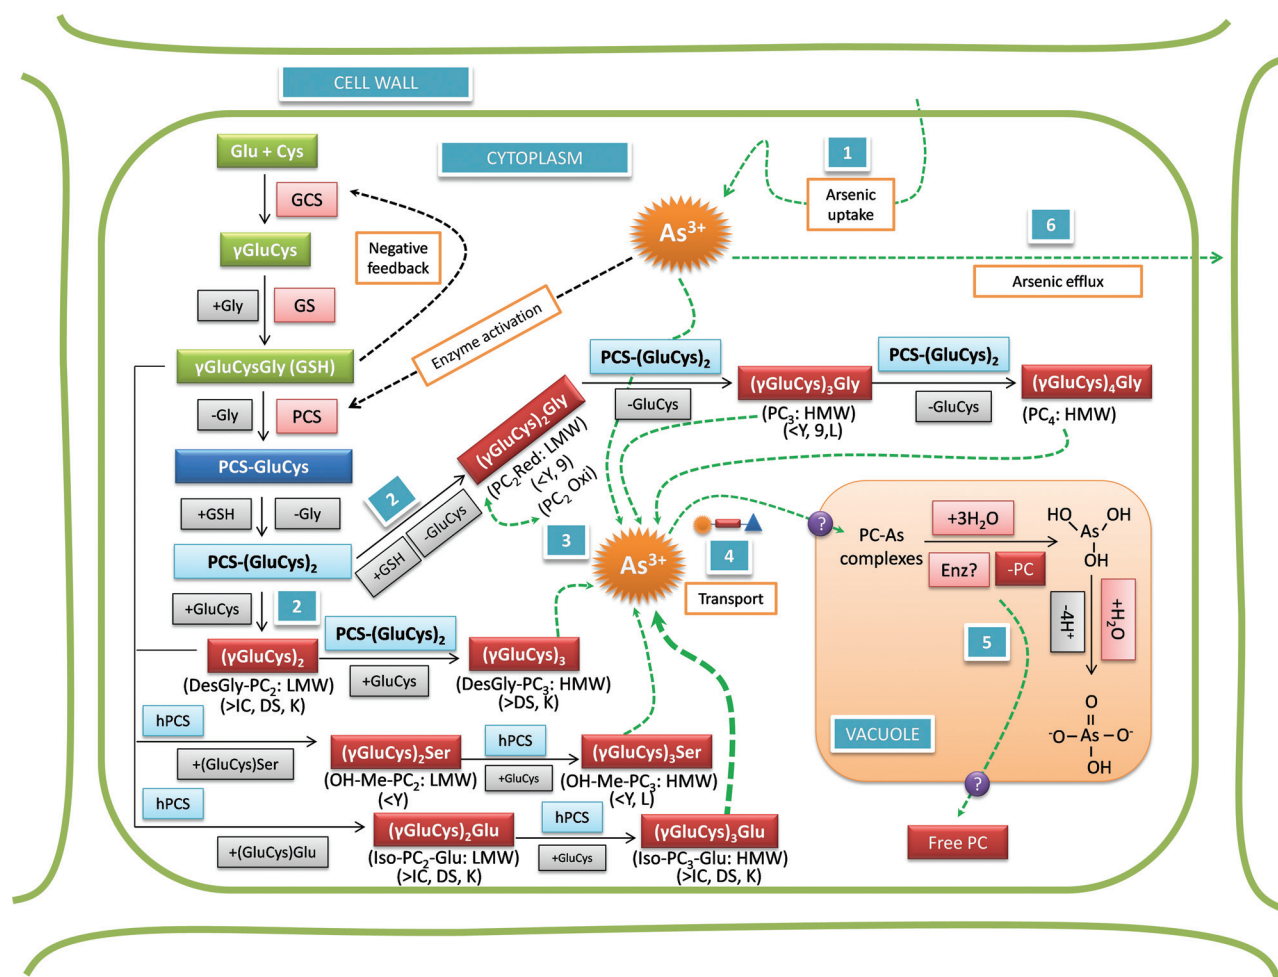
CELL WALL

CYTOPLASM

Glu + Cys

GCS

γGluCys

Negative feedback

+Gly

GS

γGluCysGly (GSH)

Enzyme activation

-Gly

PCS

PCS-GluCys

+GSH

-Gly

PCS-(GluCys)$_2$

+GluCys

2

1

Arsenic uptake

As$^{3+}$

6

Arsenic efflux

PCS-(GluCys)$_2$

-GluCys

(γGluCys)$_2$Gly

(PC$_2$Red: LMW)

(<Y, 9)

(PC$_2$ Oxi)

+GSH

-GluCys

2

3

(γGluCys)$_3$Gly

(PC$_3$: HMW)

(<Y, 9,L)

PCS-(GluCys)$_2$

-GluCys

(γGluCys)$_4$Gly

(PC$_4$: HMW)

As$^{3+}$

4

Transport

?

PC-As complexes

+3H$_2$O

Enz?

-PC

HO

As

OH

OH

-4H$^+$

+H$_2$O

5

VACUOLE

O

$^-$O – As – O$^-$

OH

?

Free PC

(γGluCys)$_2$

(DesGly-PC$_2$: LMW)

(>IC, DS, K)

PCS-(GluCys)$_2$

+GluCys

(γGluCys)$_3$

(DesGly-PC$_3$: HMW)

(>DS, K)

hPCS

+(GluCys)Ser

(γGluCys)$_2$Ser

(OH-Me-PC$_2$: LMW)

(<Y)

hPCS

+GluCys

(γGluCys)$_3$Ser

(OH-Me-PC$_3$: HMW)

(<Y, L)

hPCS

+(GluCys)Glu

(γGluCys)$_2$Glu

(Iso-PC$_2$-Glu: LMW)

(>IC, DS, K)

hPCS

+GluCys

(γGluCys)$_3$Glu

(Iso-PC$_3$-Glu: HMW)

(>IC, DS, K)